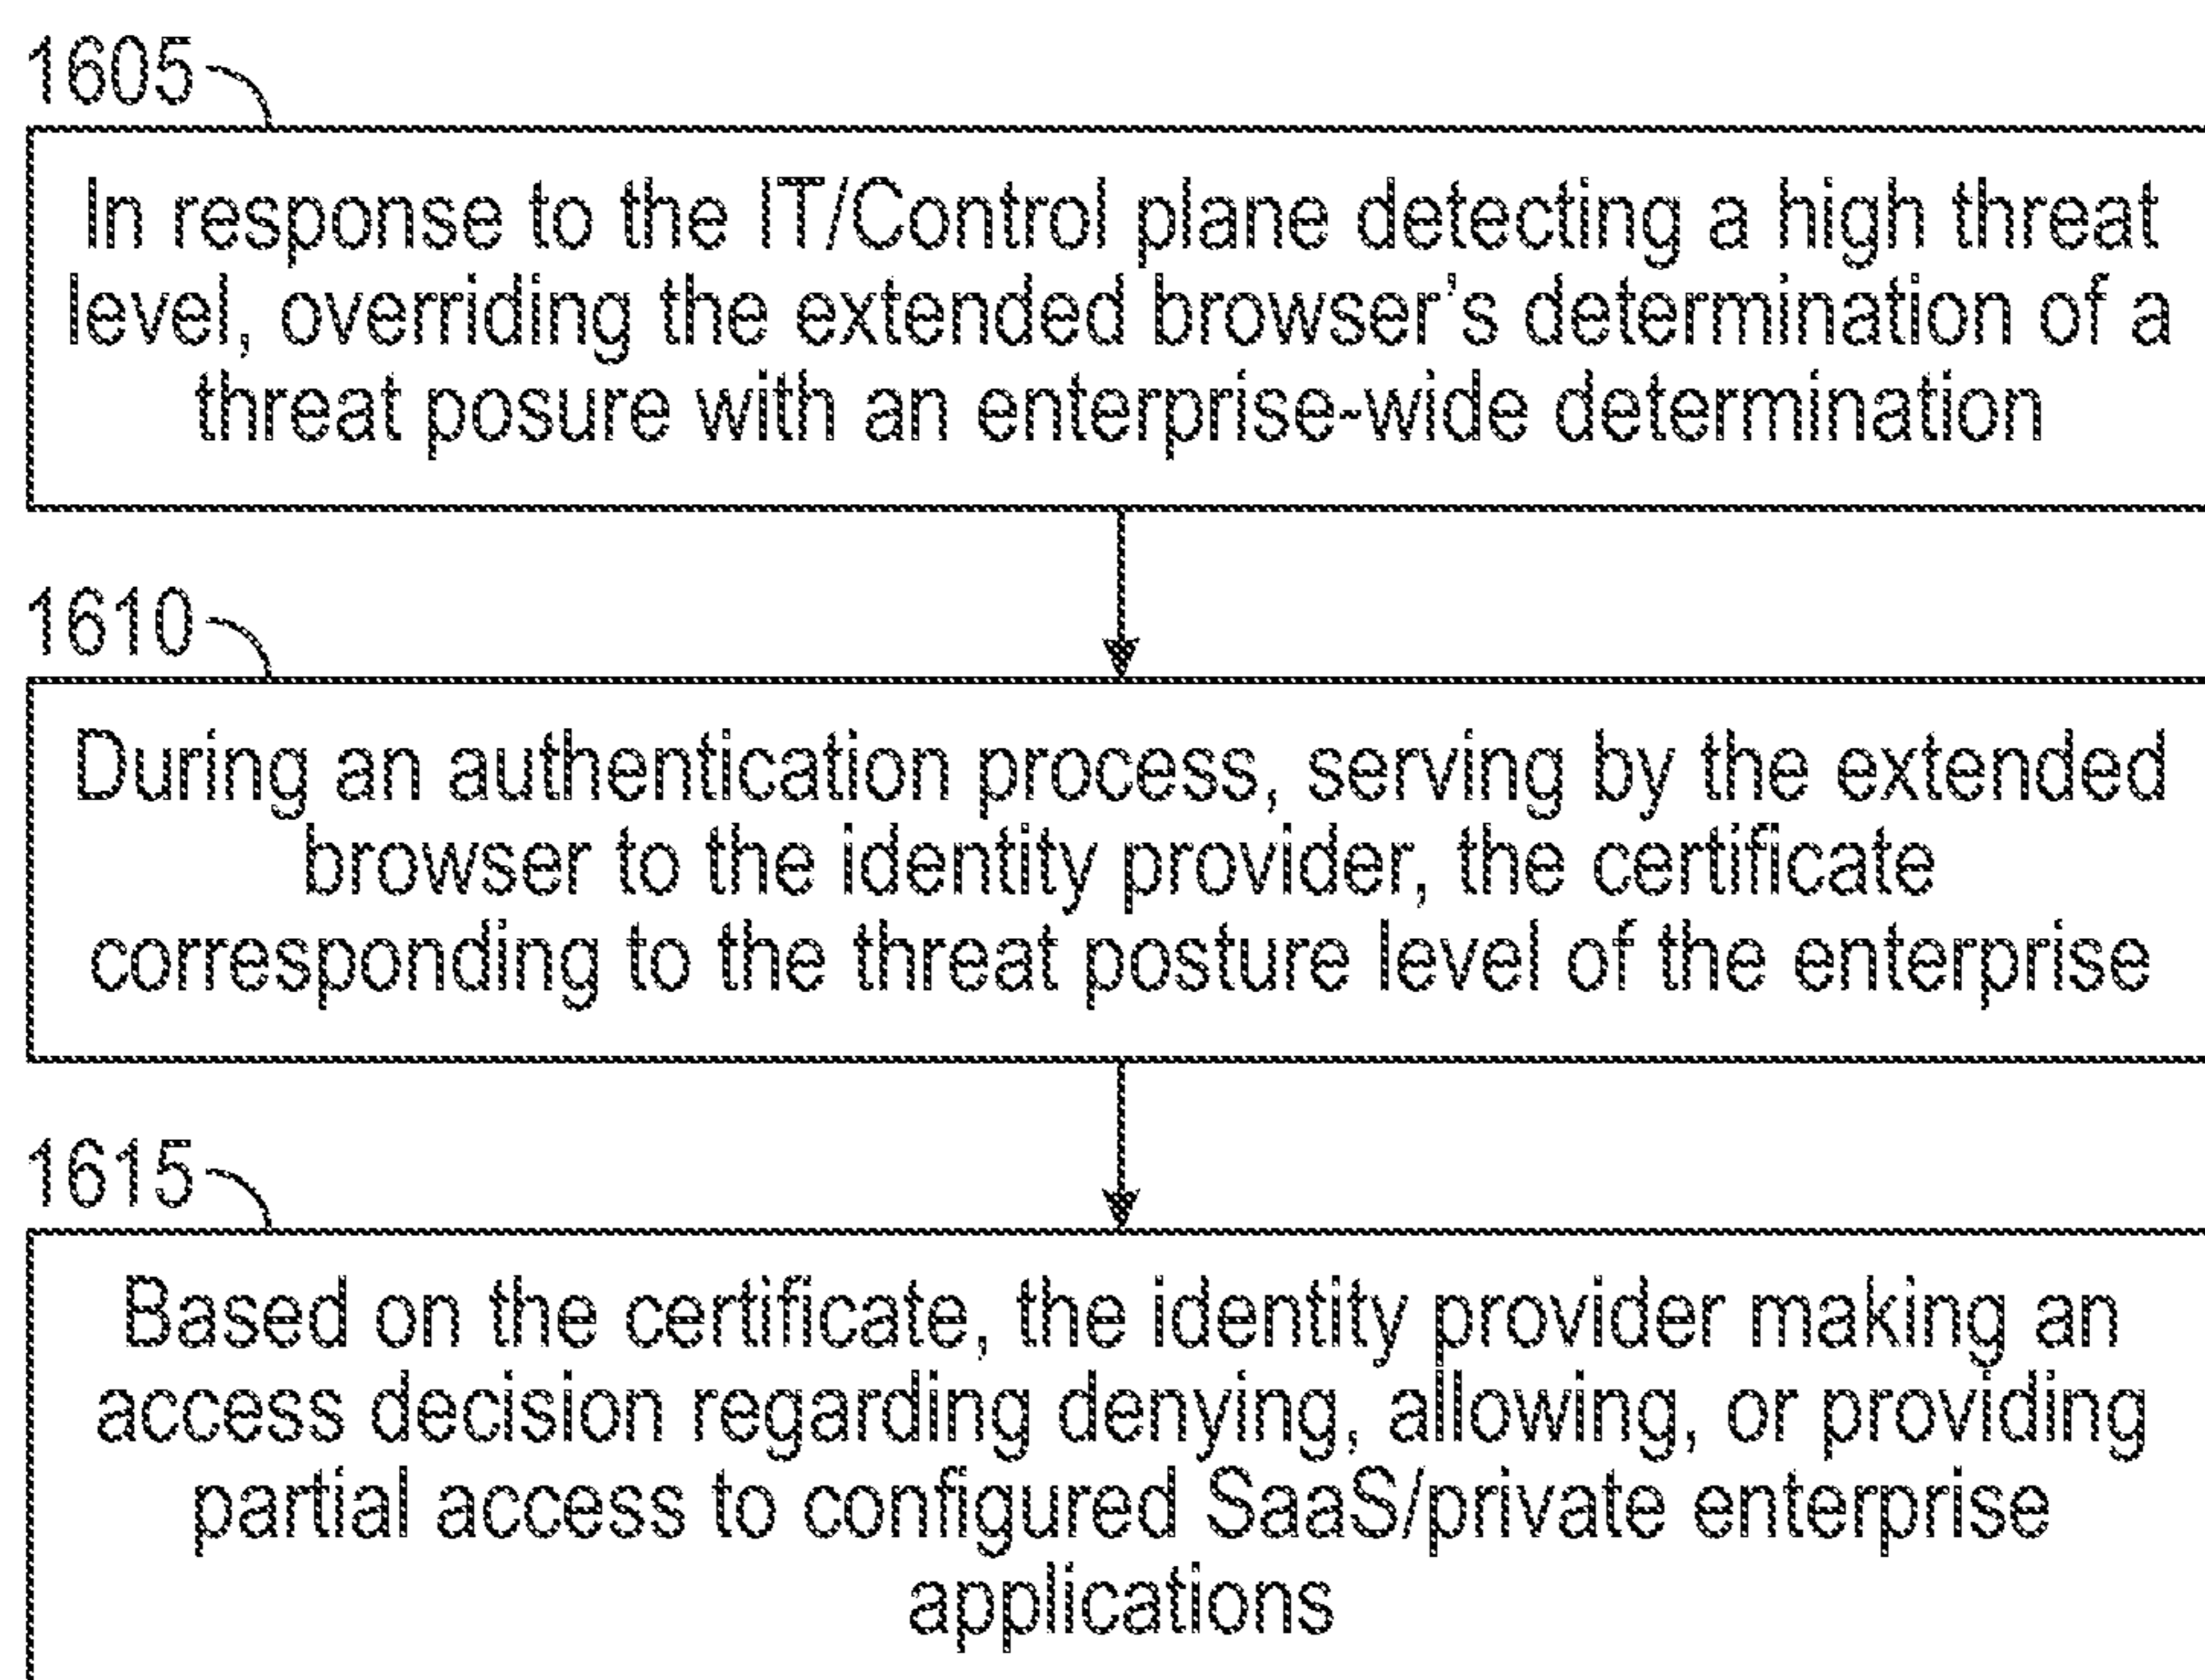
1605

In response to the IT/Control plane detecting a high threat level, overriding the extended browser's determination of a threat posure with an enterprise-wide determination

1610

During an authentication process, serving by the extended browser to the identity provider, the certificate corresponding to the threat posture level of the enterprise

1615

Based on the certificate, the identity provider making an access decision regarding denying, allowing, or providing partial access to configured SaaS/private enterprise applications